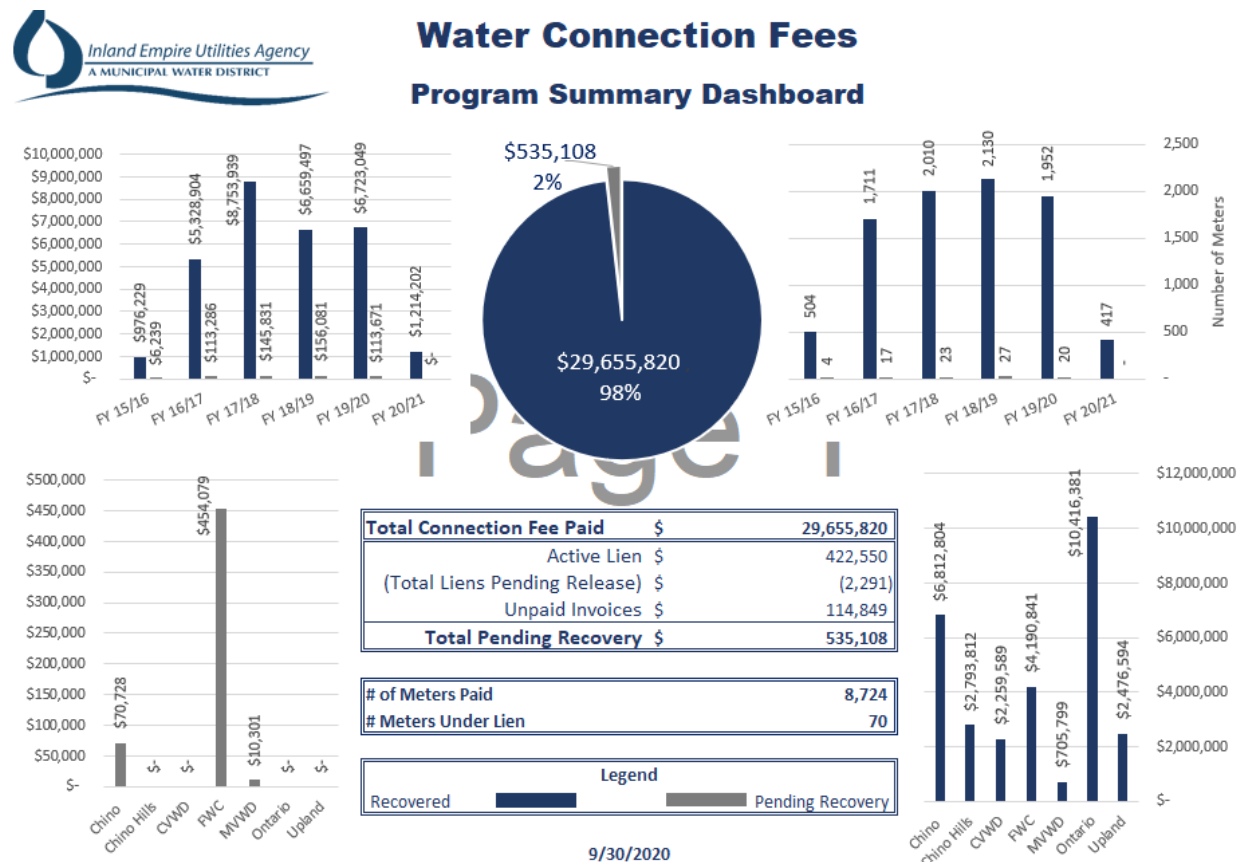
Inland Empire Utilities Agency
A MUNICIPAL WATER DISTRICT

Water Connection Fees

Program Summary Dashboard

$10,000,000
$9,000,000
$8,000,000
$7,000,000
$6,000,000
$5,000,000
$4,000,000
$3,000,000
$2,000,000
$1,000,000
$-

$976,229
$6,239
$5,328,904
$113,286
$8,753,939
$145,831
$6,659,497
$156,081
$6,723,049
$113,671
$1,214,202
$-

FY 15/16
FY 16/17
FY 17/18
FY 18/19
FY 19/20
FY 20/21

$535,108
2%

$29,655,820
98%

2,500
2,000
1,500
1,000
500
-

Number of Meters

504
4
1,711
17
2,010
23
2,130
27
1,952
20
417
-

FY 15/16
FY 16/17
FY 17/18
FY 18/19
FY 19/20
FY 20/21

Page 1

$500,000
$450,000
$400,000
$350,000
$300,000
$250,000
$200,000
$150,000
$100,000
$50,000
$-

$70,728
$-
$-
$454,079
$10,301
$-
$-

Chino
Chino Hills
CVWD
FWC
MVWD
Ontario
Upland

| Total Connection Fee Paid | $ | 29,655,820 |
|---|---|---|
| Active Lien | $ | 422,550 |
| (Total Liens Pending Release) | $ | (2,291) |
| Unpaid Invoices | $ | 114,849 |
| Total Pending Recovery | $ | 535,108 |

| # of Meters Paid | 8,724 |
|---|---|
| # Meters Under Lien | 70 |

Legend
Recovered
Pending Recovery

$12,000,000
$10,000,000
$8,000,000
$6,000,000
$4,000,000
$2,000,000
$-

$6,812,804
$2,793,812
$2,259,589
$4,190,841
$705,799
$10,416,381
$2,476,594

Chino
Chino Hills
CVWD
FWC
MVWD
Ontario
Upland

9/30/2020